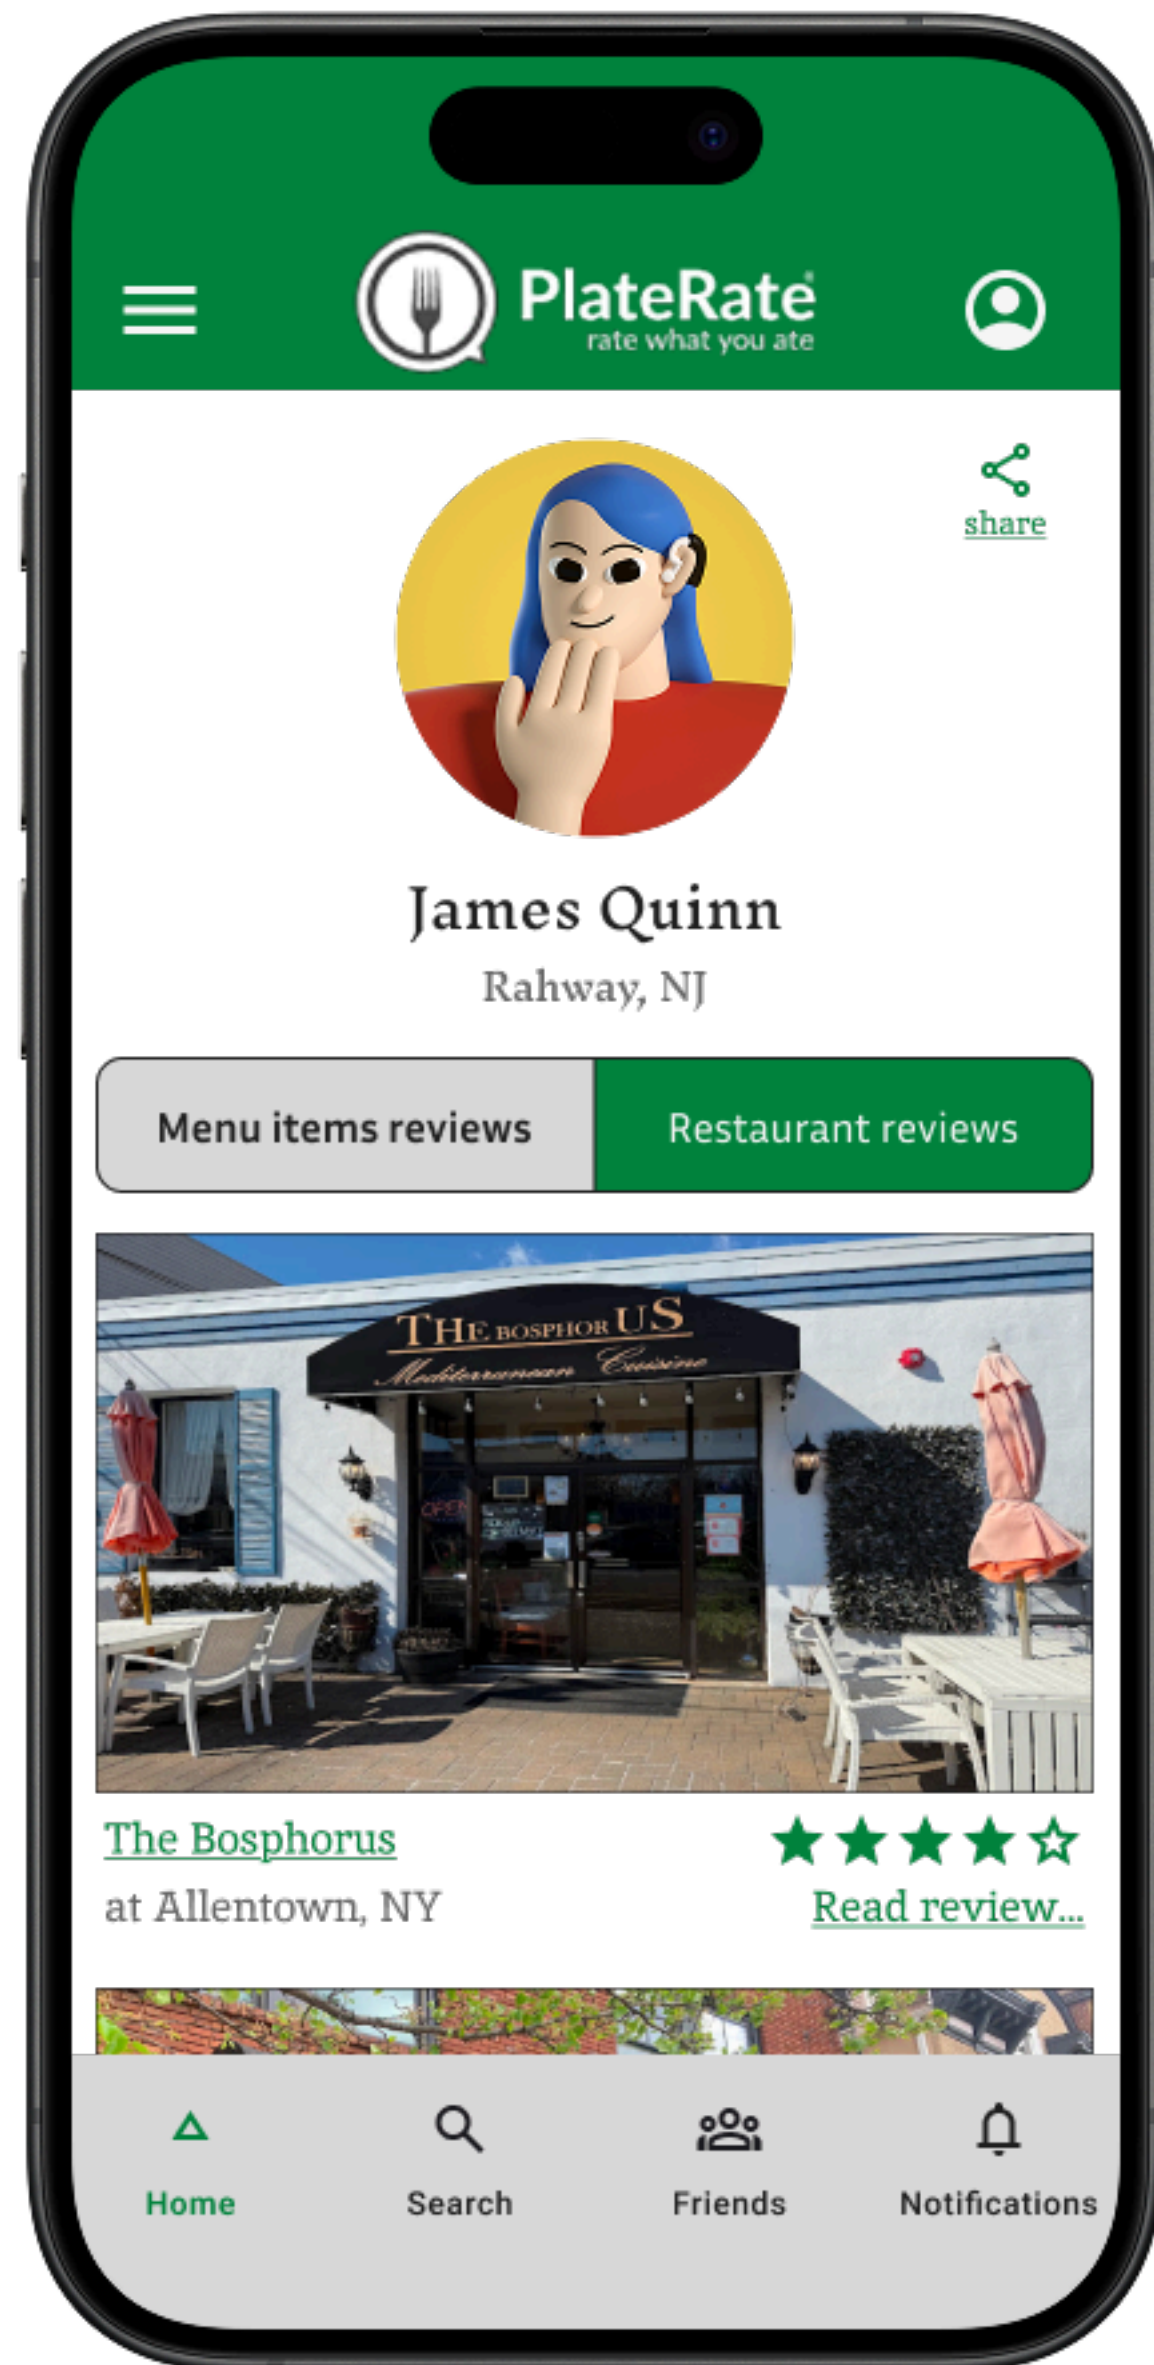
PlateRate
rate what you ate

share

James Quinn
Rahway, NJ

Menu items reviews
Restaurant reviews

THE BOSPHORUS
Mediterranean Cuisine

The Bosphorus
at Allentown, NY
Read review...

Home
Search
Friends
Notifications